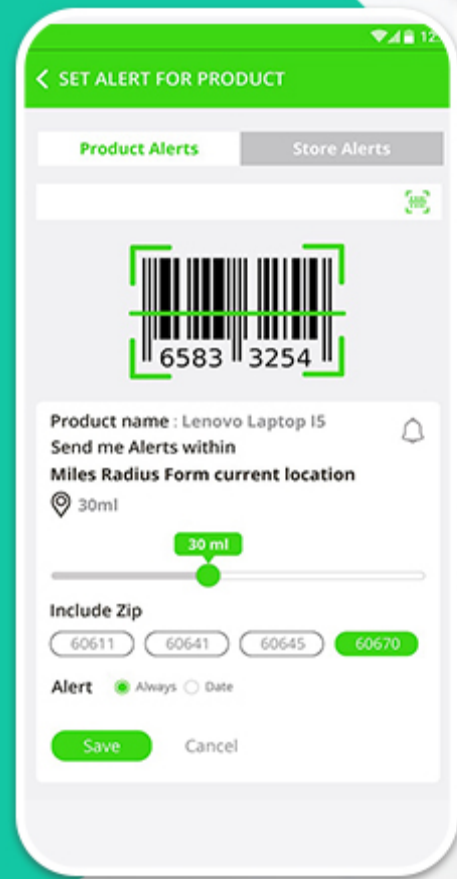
12

SET ALERT FOR PRODUCT

Product Alerts

Store Alerts

6583 3254

Product name : Lenovo Laptop I5
Send me Alerts within
Miles Radius Form current location

30ml

30 ml

Include Zip

60611
60641
60645
60670

Alert Always Date

Save
Cancel